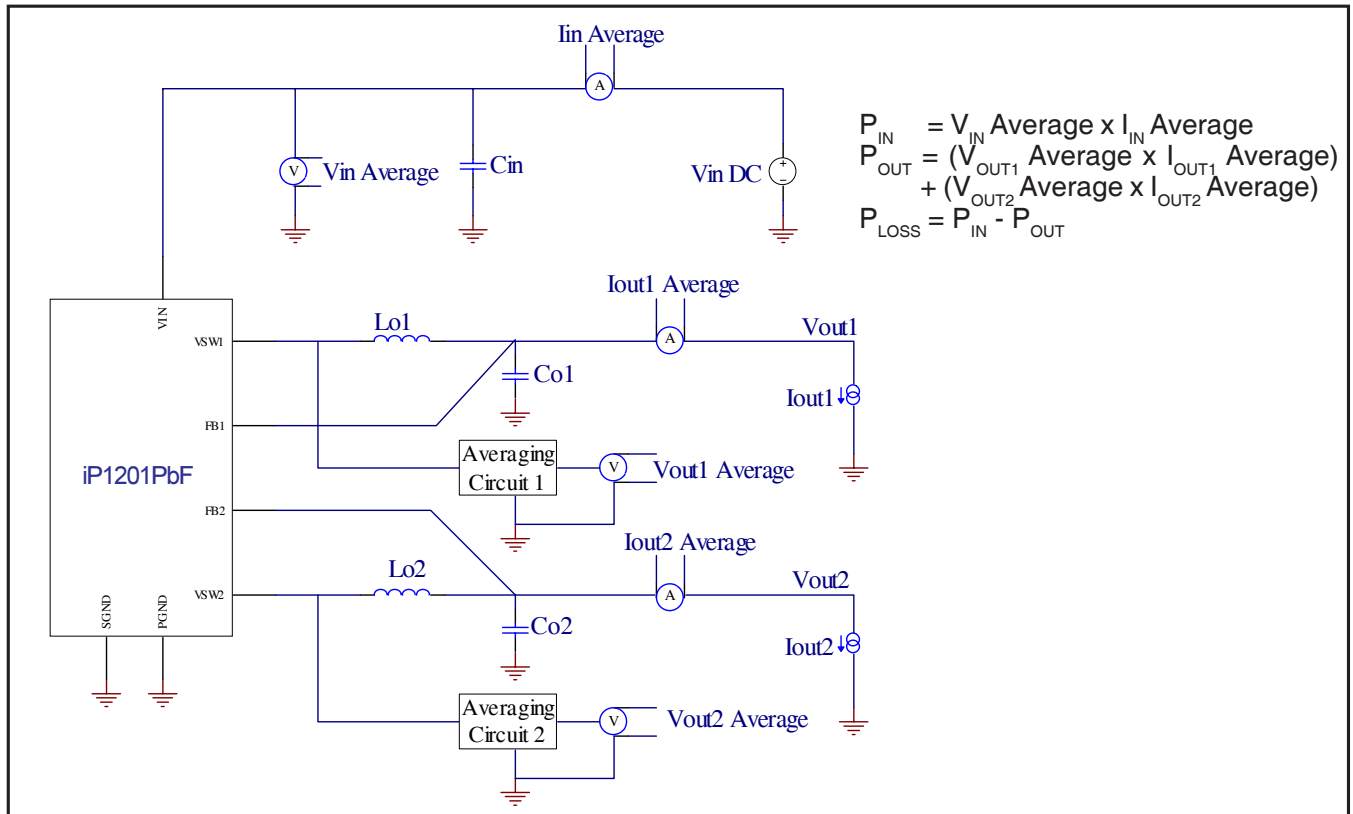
Iin Average

A

V Vin Average

Cin

Vin DC

$P_{IN} = V_{IN}$ Average x $I_{IN}$ Average
$P_{OUT} = (V_{OUT1}$ Average x $I_{OUT1}$ Average)
+ ($V_{OUT2}$ Average x $I_{OUT2}$ Average)
$P_{LOSS} = P_{IN} - P_{OUT}$

VIN

VSW1

Lo1

Iout1 Average

A

Vout1

Co1

Iout1

FB1

iP1201PbF

Averaging Circuit 1

V

Vout1 Average

FB2

Iout2 Average

VSW2

Lo2

A

Vout2

Co2

Iout2

SGND

PGND

Averaging Circuit 2

V

Vout2 Average